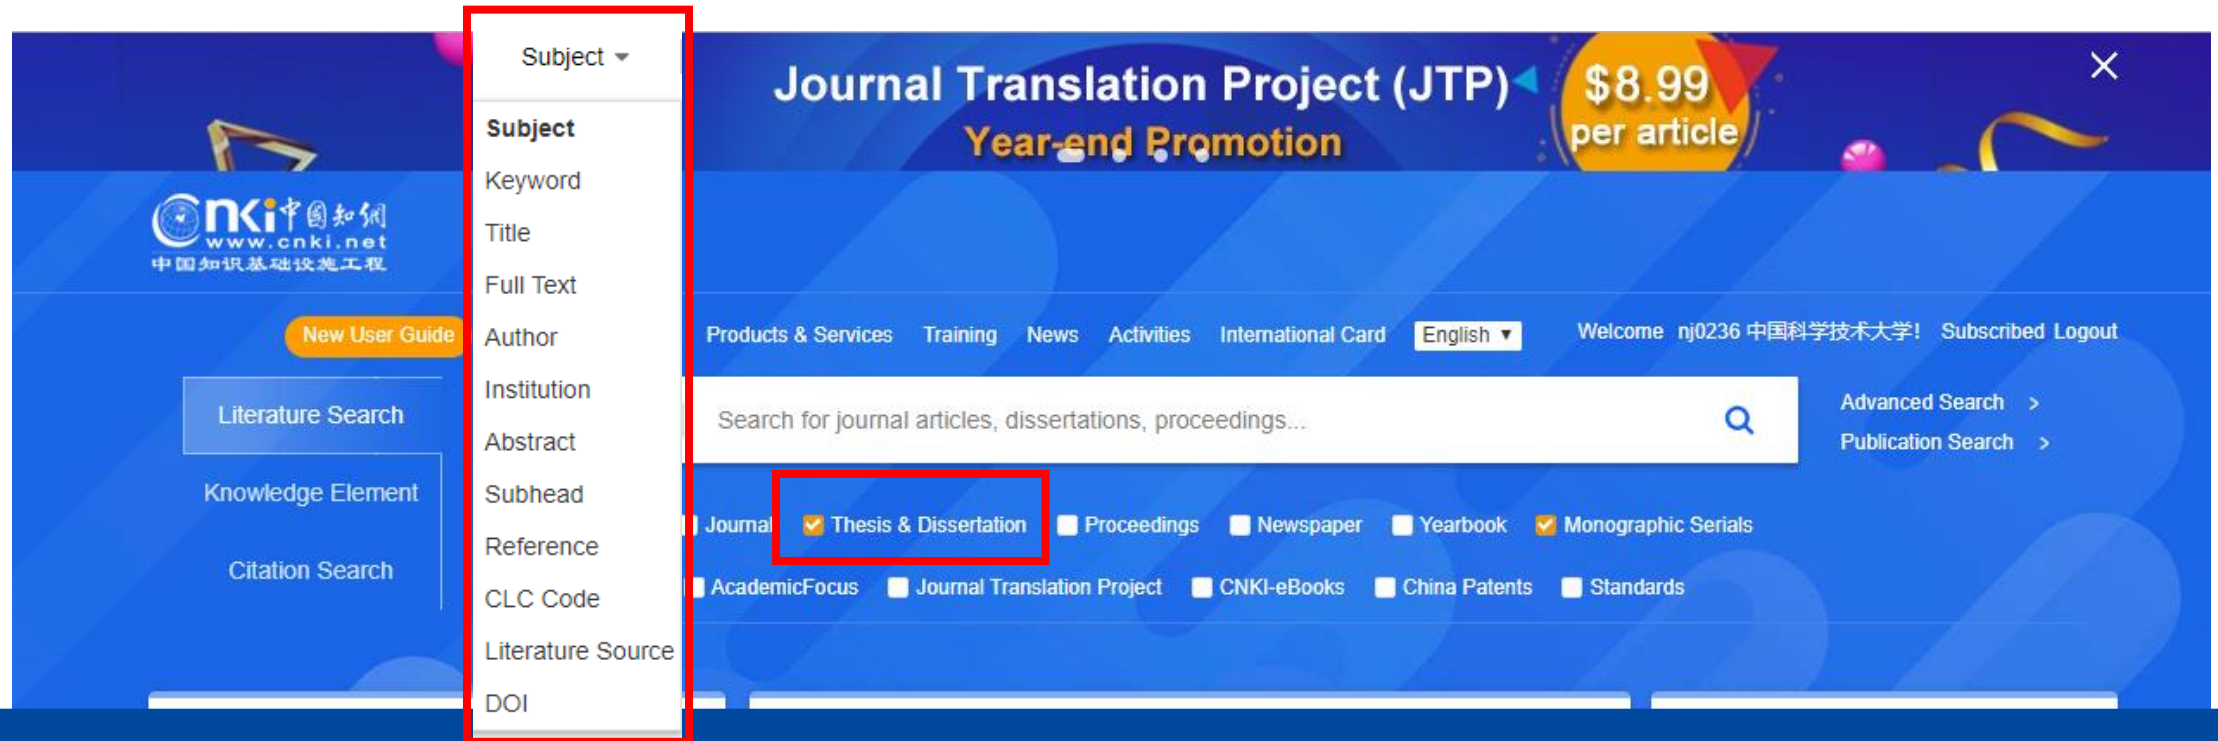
Subject

Subject
Keyword
Title
Full Text
Author
Institution
Abstract
Subhead
Reference
CLC Code
Literature Source
DOI

Journal Translation Project (JTP)
Year-end Promotion
$8.99 per article

cnki 中国知网
www.cnki.net
中国知识基础设施工程

New User Guide

Products & Services Training News Activities International Card English ▼ Welcome nj0236 中国科学技术大学! Subscribed Logout

Literature Search
Knowledge Element
Citation Search

Search for journal articles, dissertations, proceedings...

Advanced Search >
Publication Search >

Journal Thesis & Dissertation Proceedings Newspaper Yearbook Monographic Serials

AcademicFocus Journal Translation Project CNKI-eBooks China Patents Standards